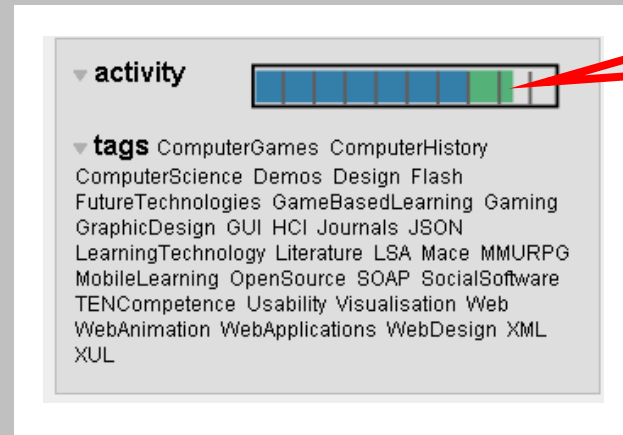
activity

tags ComputerGames ComputerHistory ComputerScience Demos Design Flash FutureTechnologies GameBasedLearning Gaming GraphicDesign GUI HCI Journals JSON LearningTechnology Literature LSA Mace MMURPG MobileLearning OpenSource SOAP SocialSoftware TENCompetence Usability Visualisation Web WebAnimation WebApplications WebDesign XML XUL